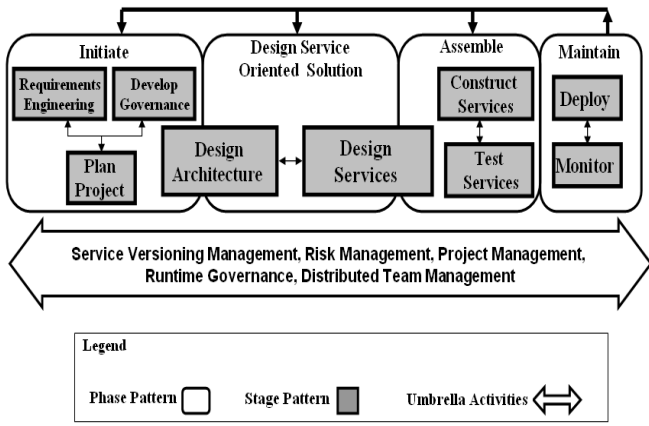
Initiate

Requirements Engineering

Develop Governance

Plan Project

Design Service Oriented Solution

Design Architecture

Design Services

Assemble

Construct Services

Test Services

Maintain

Deploy

Monitor

Service Versioning Management, Risk Management, Project Management, Runtime Governance, Distributed Team Management

Legend

Phase Pattern

Stage Pattern

Umbrella Activities